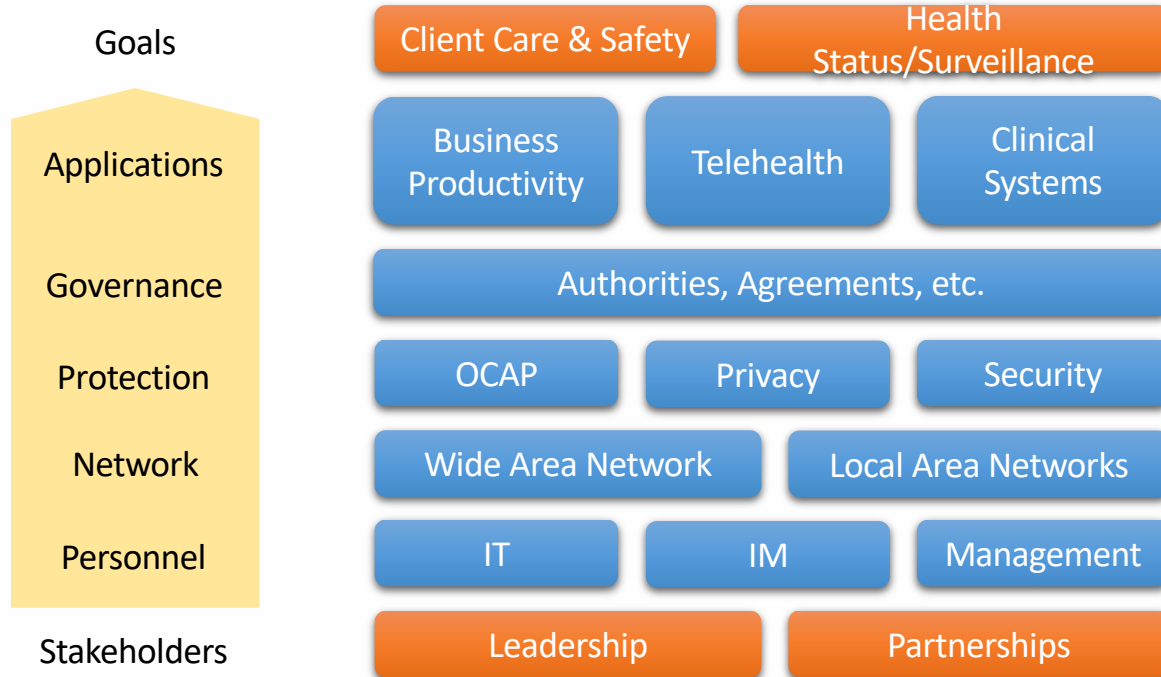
Goals

Client Care & Safety

Health Status/Surveillance

Applications

Business Productivity

Telehealth

Clinical Systems

Governance

Authorities, Agreements, etc.

Protection

OCAP

Privacy

Security

Network

Wide Area Network

Local Area Networks

Personnel

IT

IM

Management

Stakeholders

Leadership

Partnerships